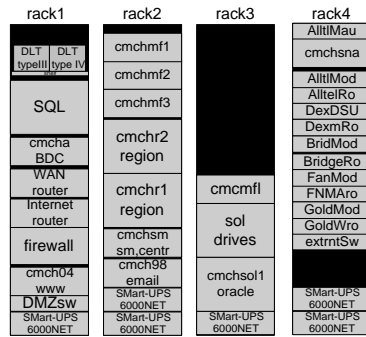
rack1

DLT typeIII
DLT type IV
SQL
cmcha BDC
WAN router
Internet router
firewall
cmch04 www
DMZsw
SMart-UPS 6000NET

rack2

cmchmf1
cmchmf2
cmchmf3
cmchr2 region
cmchr1 region
cmchsm sm,centr
cmch98 email
SMart-UPS 6000NET

rack3

cmcmfl
sol drives
cmchsol1 oracle
SMart-UPS 6000NET

rack4

AlltlMau
cmchsna
AlltlMod
AlltelRo
DexDSU
DexmRo
BridMod
BridgeRo
FanMod
FNMAro
GoldMod
GoldWro
extrntSw
SMart-UPS 6000NET
SMart-UPS 6000NET